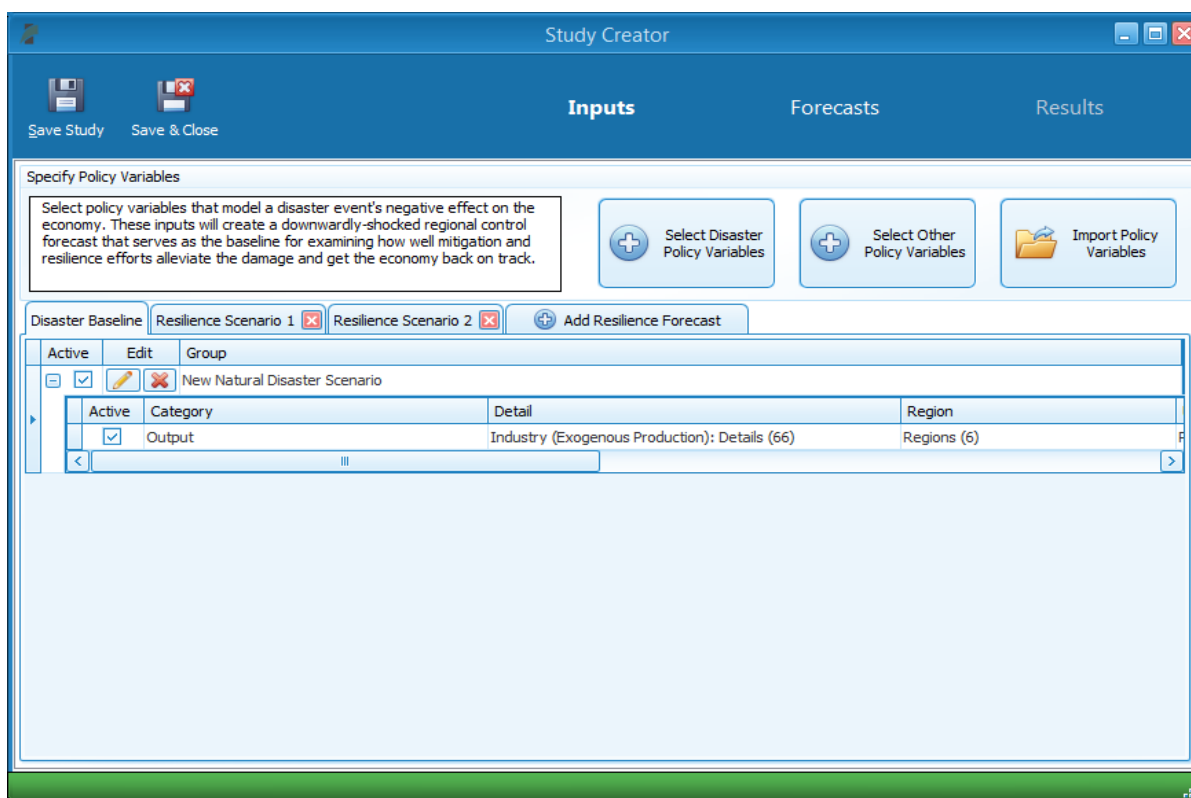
Study Creator

Save Study Save & Close

Inputs Forecasts Results

Specify Policy Variables

Select policy variables that model a disaster event's negative effect on the economy. These inputs will create a downwardly-shocked regional control forecast that serves as the baseline for examining how well mitigation and resilience efforts alleviate the damage and get the economy back on track.

Select Disaster Policy Variables

Select Other Policy Variables

Import Policy Variables

Disaster Baseline | Resilience Scenario 1 | Resilience Scenario 2 | Add Resilience Forecast

| Active | Edit | Group |
|---|---|---|
| | | New Natural Disaster Scenario |

| Active | Category | Detail | Region |
|---|---|---|---|
| | Output | Industry (Exogenous Production): Details (66) | Regions (6) |

III